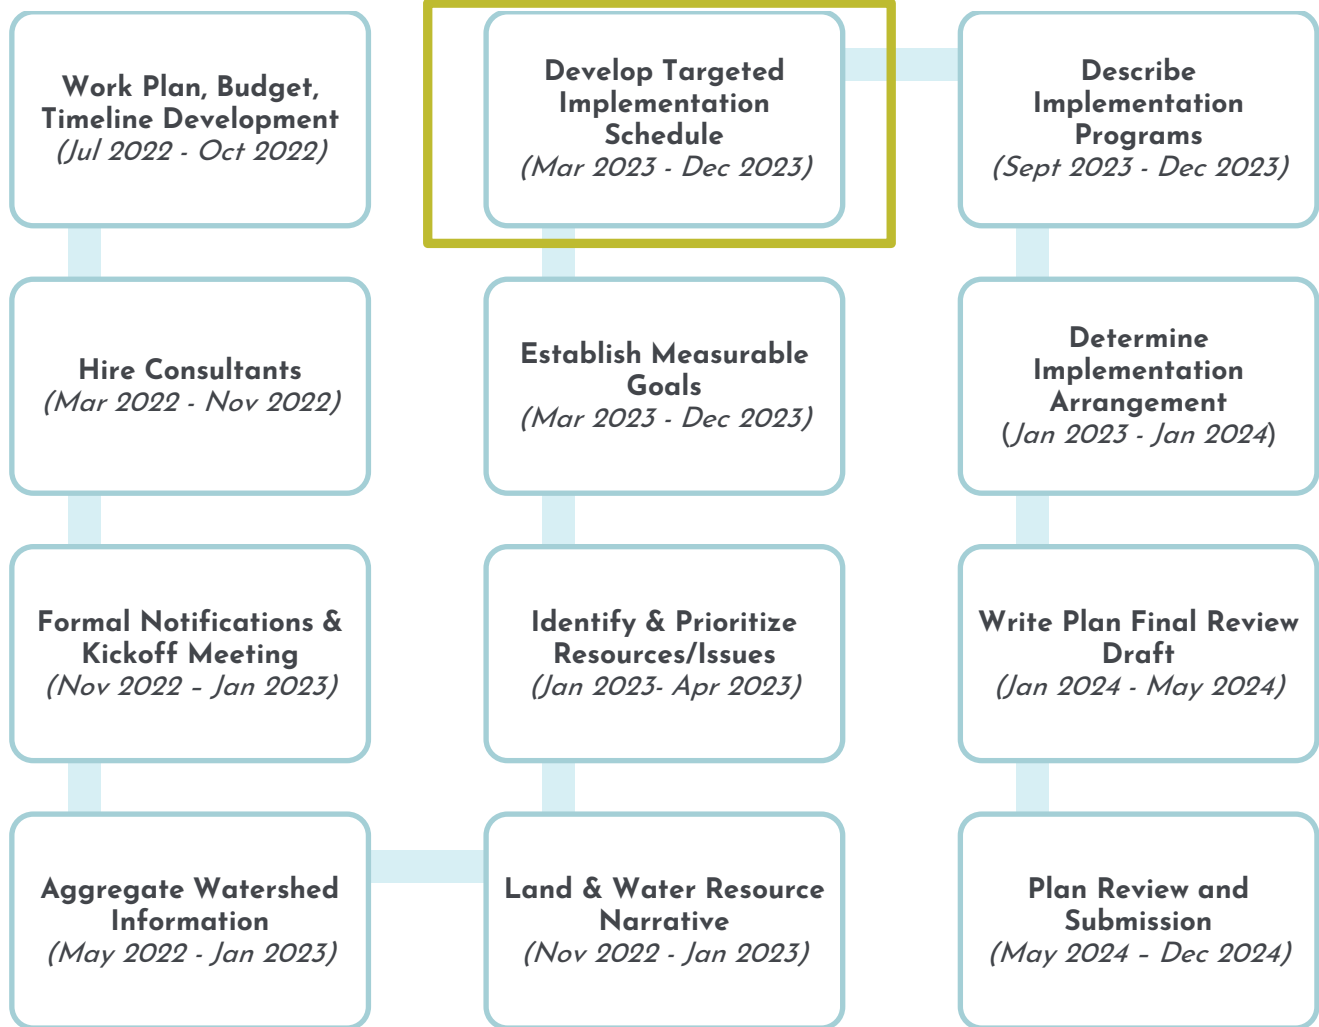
Work Plan, Budget, Timeline Development
(Jul 2022 - Oct 2022)

Hire Consultants
(Mar 2022 - Nov 2022)

Formal Notifications & Kickoff Meeting
(Nov 2022 – Jan 2023)

Aggregate Watershed Information
(May 2022 - Jan 2023)

Land & Water Resource Narrative
(Nov 2022 - Jan 2023)

Identify & Prioritize Resources/Issues
(Jan 2023- Apr 2023)

Establish Measurable Goals
(Mar 2023 - Dec 2023)

Develop Targeted Implementation Schedule
(Mar 2023 - Dec 2023)

Describe Implementation Programs
(Sept 2023 - Dec 2023)

Determine Implementation Arrangement
(Jan 2023 - Jan 2024)

Write Plan Final Review Draft
(Jan 2024 - May 2024)

Plan Review and Submission
(May 2024 – Dec 2024)